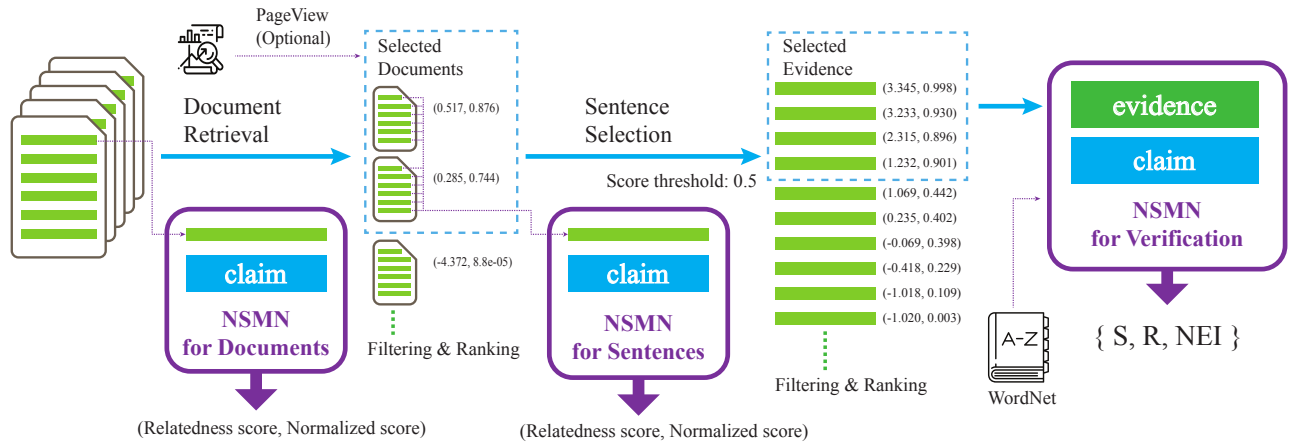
PageView
(Optional)

Document
Retrieval

claim

NSMN
for Documents

(Relatedness score, Normalized score)

Selected
Documents

(0.517, 0.876)

(0.285, 0.744)

(-4.372, 8.8e-05)

Filtering & Ranking

Sentence
Selection

Score threshold: 0.5

claim

NSMN
for Sentences

(Relatedness score, Normalized score)

Selected
Evidence

(3.345, 0.998)
(3.233, 0.930)
(2.315, 0.896)
(1.232, 0.901)
(1.069, 0.442)
(0.235, 0.402)
(-0.069, 0.398)
(-0.418, 0.229)
(-1.018, 0.109)
(-1.020, 0.003)

Filtering & Ranking

A–Z

WordNet

evidence

claim

NSMN
for Verification

{ S, R, NEI }